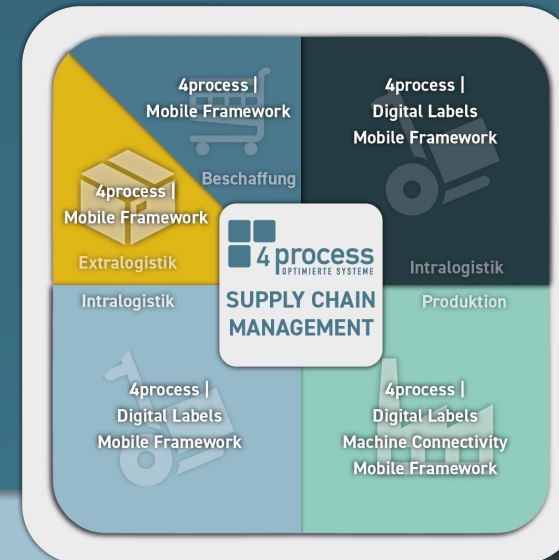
4process |
Mobile Framework

Beschaffung

4process |
Digital Labels
Mobile Framework

4process |
Mobile Framework

Extralogistik

4process
OPTIMIERTE SYSTEME

SUPPLY CHAIN MANAGEMENT

Intralogistik

Intralogistik

Produktion

4process |
Digital Labels
Mobile Framework

4process |
Digital Labels
Machine Connectivity
Mobile Framework